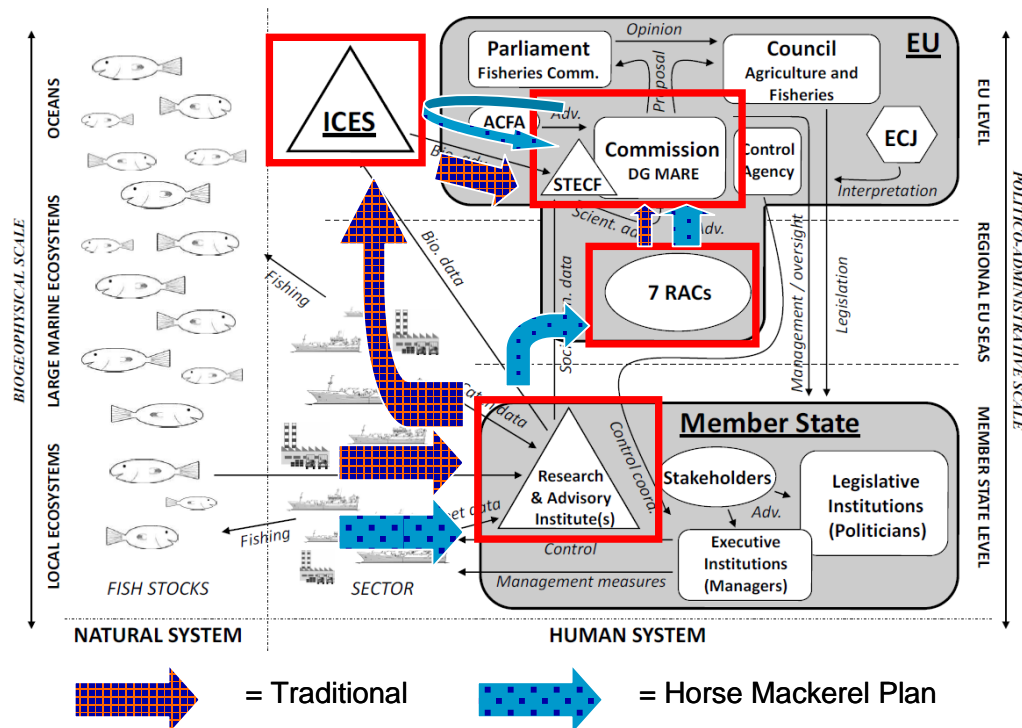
BIOGEOPHYSICAL SCALE

OCEANS

LARGE MARINE ECOSYSTEMS

LOCAL ECOSYSTEMS

FISH STOCKS

SECTOR

NATURAL SYSTEM

HUMAN SYSTEM

ICES

Parliament
Fisheries Comm.

Opinion

Proposal

Council
Agriculture and Fisheries

EU

ACFA

Adv.

Commission
DG MARE

Control Agency

ECJ

STECF

Interpretation

Bio. data

Scient. adv.

Adv.

Fishing

Bio. data

Soc. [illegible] data

7 RACs

Management / oversight

Legislation

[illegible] data

Control coord.

Member State

Research & Advisory Institute(s)

Stakeholders

Adv.

Legislative Institutions (Politicians)

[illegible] data

Fishing

Control

Executive Institutions (Managers)

Management measures

EU LEVEL

REGIONAL EU SEAS

MEMBER STATE LEVEL

POLITICO-ADMINISTRATIVE SCALE

= Traditional

= Horse Mackerel Plan